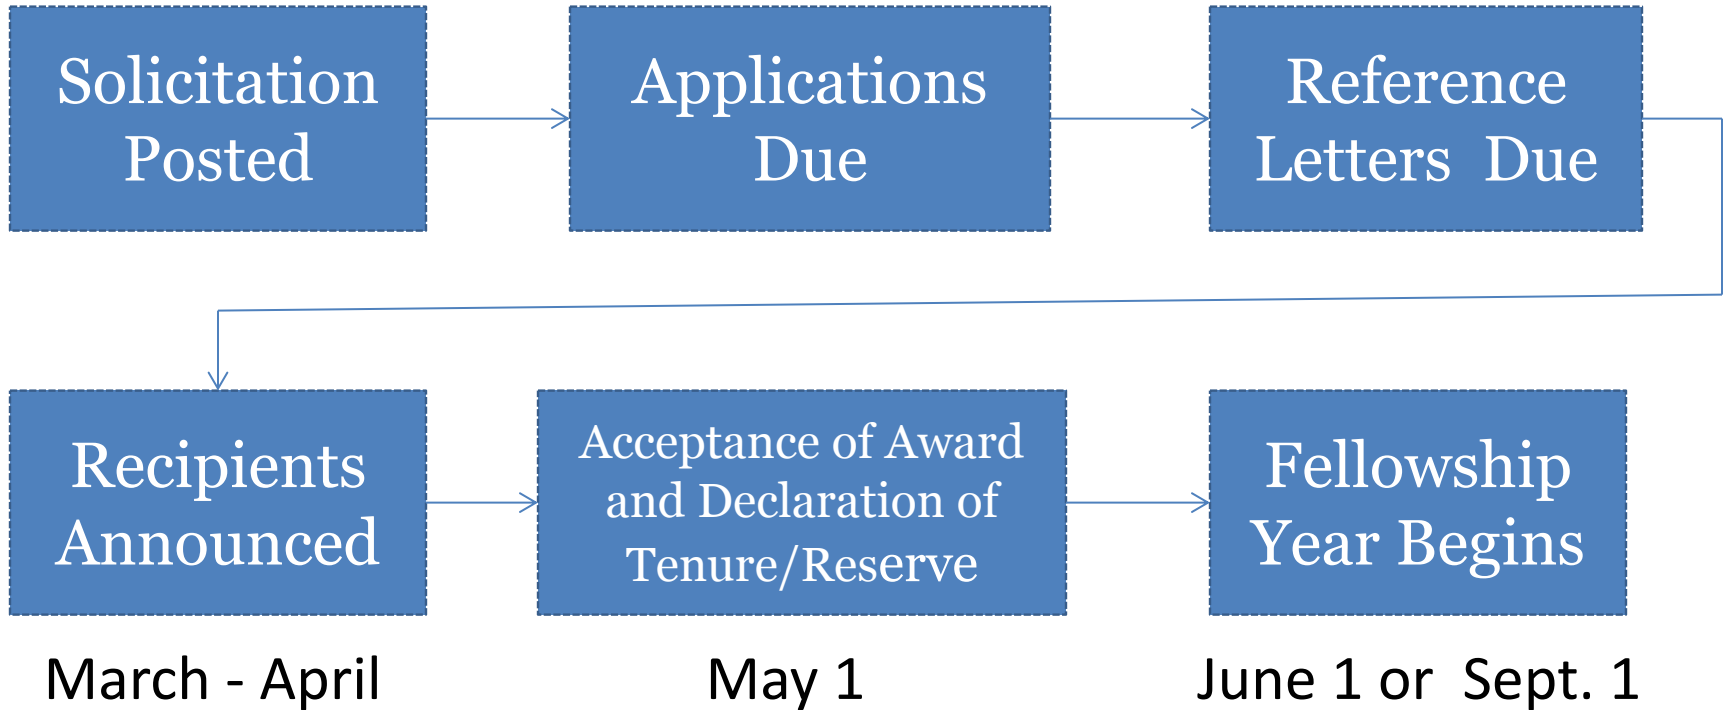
Solicitation Posted

Applications Due

Reference Letters Due

Recipients Announced

Acceptance of Award and Declaration of Tenure/Reserve

Fellowship Year Begins

March - April

May 1

June 1 or Sept. 1